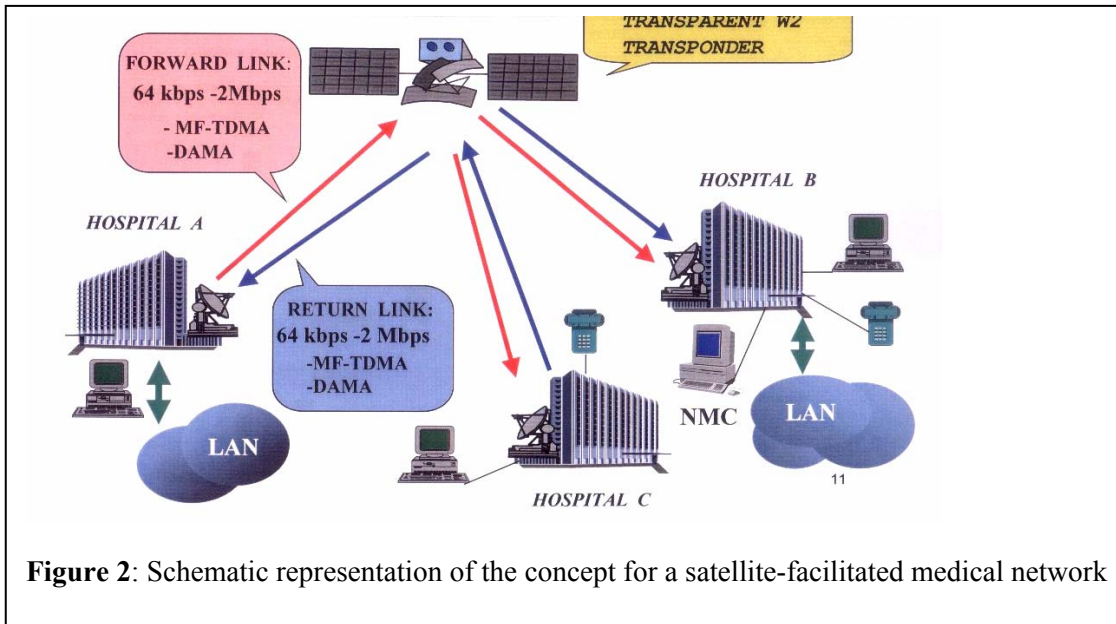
TRANSPARENT W2 TRANSPONDER

FORWARD LINK: 64 kbps -2Mbps
- MF-TDMA
-DAMA

HOSPITAL A

HOSPITAL B

RETURN LINK: 64 kbps -2 Mbps
-MF-TDMA
-DAMA

LAN

NMC

LAN

HOSPITAL C

11

**Figure 2**: Schematic representation of the concept for a satellite-facilitated medical network